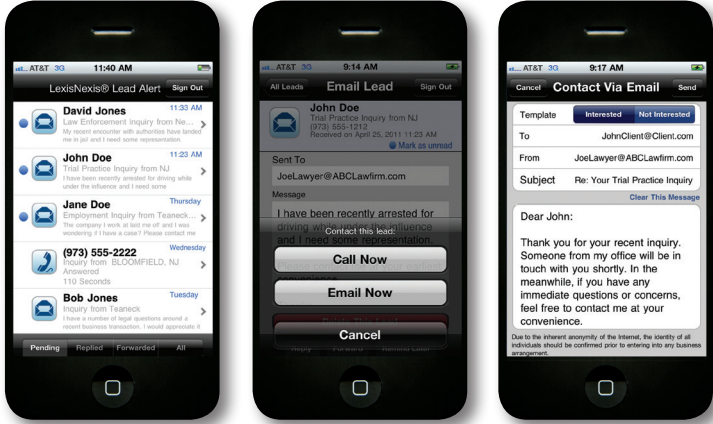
AT&T 3G 11:40 AM

LexisNexis® Lead Alert Sign Out

David Jones 11:33 AM
Law Enforcement Inquiry from Ne...
My recent encounter with authorities have landed me in jail and I need some representation.

John Doe 11:23 AM
Trial Practice Inquiry from NJ
I have been recently arrested for driving while under the influence and I need some

Jane Doe Thursday
Employment Inquiry from Teaneck...
The company I work at laid me off and I was wondering if I have a case? Please contact me

(973) 555-2222 Wednesday
Inquiry from BLOOMFIELD, NJ
Answered
10 Seconds

Bob Jones Tuesday
Inquiry from Teaneck
I have a number of legal questions around a recent business transaction. I would appreciate it

Pending Replied Forwarded All

AT&T 3G 9:14 AM

All Leads Email Lead Sign Out

John Doe
Trial Practice Inquiry from NJ
(973) 555-1212
Received on April 25, 2011 11:23 AM
Mark as unread

Sent To
JoeLawyer@ABCLawfirm.com

Message
I have been recently arrested for driving while under the influence and I need some representation.

Contact this lead:
Call Now
Email Now
Cancel

AT&T 3G 9:17 AM

Cancel Contact Via Email Send

Template Interested Not Interested
To JohnClient@Client.com
From JoeLawyer@ABCLawfirm.com
Subject Re: Your Trial Practice Inquiry
Clear This Message

Dear John:

Thank you for your recent inquiry. Someone from my office will be in touch with you shortly. In the meanwhile, if you have any immediate questions or concerns, feel free to contact me at your convenience.

Due to the inherent anonymity of the Internet, the identity of all individuals should be confirmed prior to entering into any business arrangement.